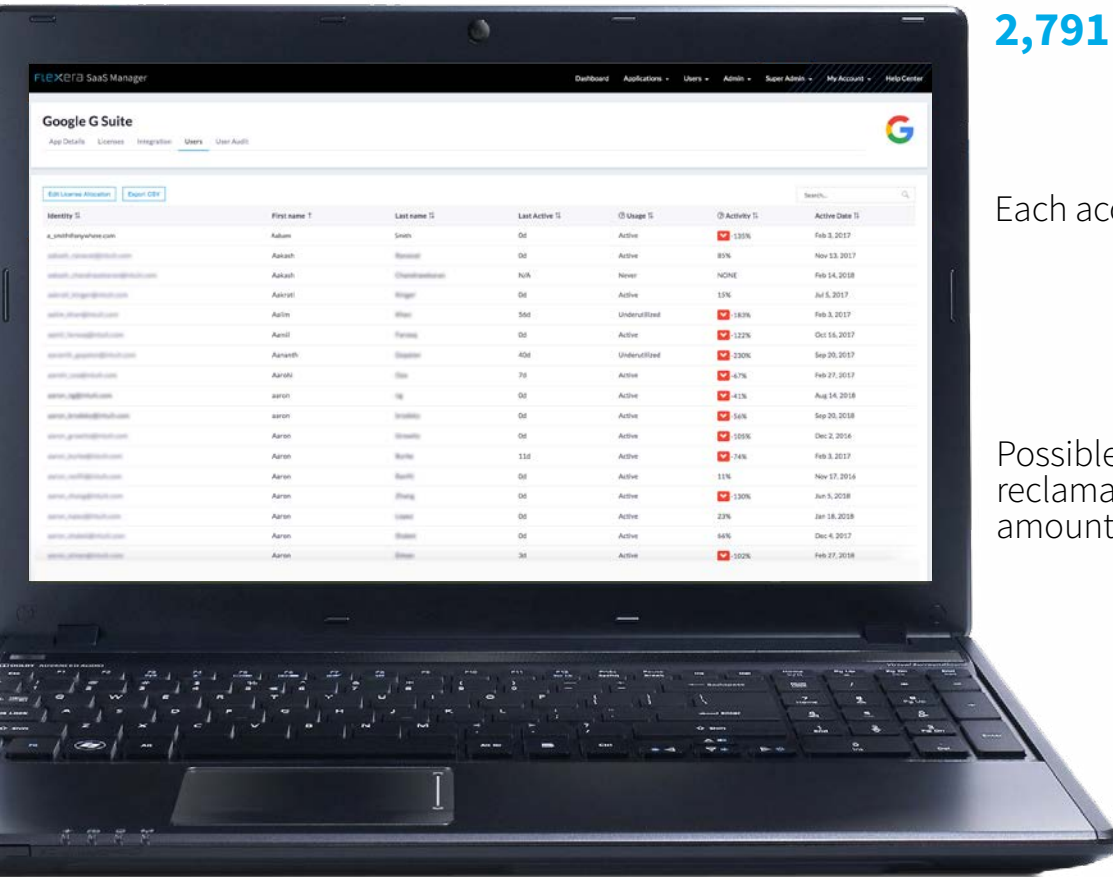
FLEXERA SaaS Manager

Dashboard Applications Users Admin Super Admin My Account Help Center

Google G Suite

App Details Licenses Integration Users User Audit

G

Edit License Allocation Export CSV

Search...

| Identity | First name | Last name | Last Active | Usage | Activity | Active Date |
|---|---|---|---|---|---|---|
| a_smith@anywhere.com | Adam | Smith | 0d | Active | -135% | Feb 3, 2017 |
| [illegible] | Aakash | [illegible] | 0d | Active | 85% | Nov 13, 2017 |
| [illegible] | Aakash | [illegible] | N/A | Never | NONE | Feb 14, 2018 |
| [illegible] | Aakrsti | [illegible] | 0d | Active | 15% | Jul 5, 2017 |
| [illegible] | Aalim | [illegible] | 56d | Underutilized | -183% | Feb 3, 2017 |
| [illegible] | Aamil | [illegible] | 0d | Active | -122% | Oct 16, 2017 |
| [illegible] | Aananth | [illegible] | 40d | Underutilized | -230% | Sep 20, 2017 |
| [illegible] | Aarohi | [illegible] | 7d | Active | -67% | Feb 27, 2017 |
| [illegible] | aaron | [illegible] | 0d | Active | -41% | Aug 14, 2018 |
| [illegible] | aaron | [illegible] | 0d | Active | -56% | Sep 20, 2018 |
| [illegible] | Aaron | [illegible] | 0d | Active | -105% | Dec 2, 2016 |
| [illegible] | Aaron | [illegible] | 11d | Active | -74% | Feb 3, 2017 |
| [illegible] | Aaron | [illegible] | 0d | Active | 11% | Nov 17, 2016 |
| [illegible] | Aaron | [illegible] | 0d | Active | -130% | Jun 5, 2018 |
| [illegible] | Aaron | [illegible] | 0d | Active | 23% | Jan 18, 2018 |
| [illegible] | Aaron | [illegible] | 0d | Active | 66% | Dec 4, 2017 |
| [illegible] | Aaron | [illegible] | 3d | Active | -102% | Feb 27, 2018 |

2,791

Each ac

Possible
reclama
amount